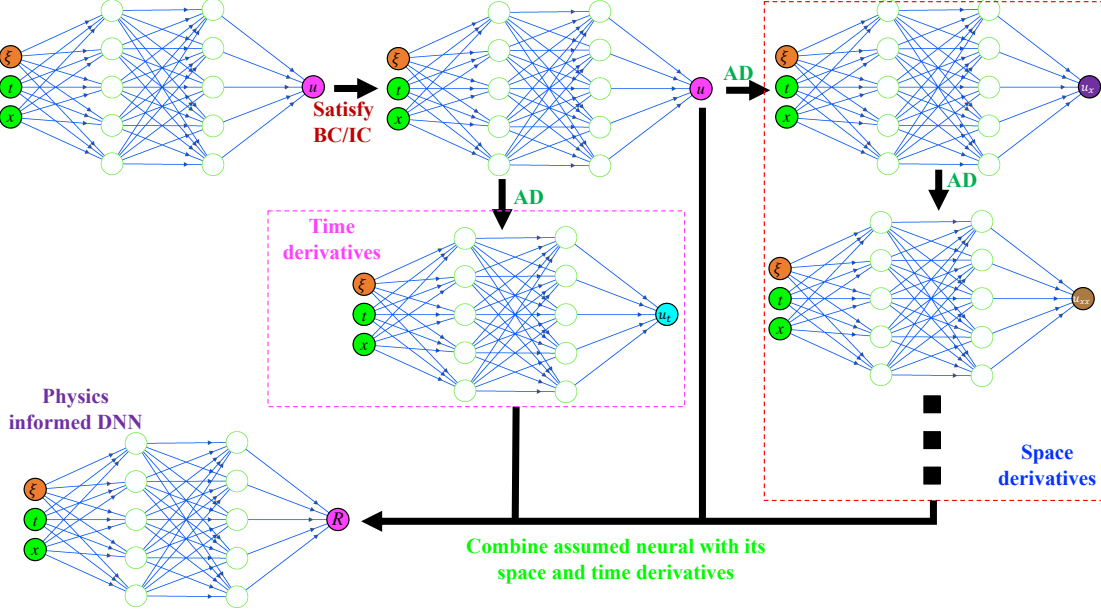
$\xi$
$t$
$x$
$u$
Satisfy BC/IC
$\xi$
$t$
$x$
$u$
AD
$\xi$
$t$
$x$
$u_x$
AD
AD
Time derivatives
$\xi$
$t$
$x$
$u_t$
$\xi$
$t$
$x$
$u_{xx}$
Physics informed DNN
$\xi$
$t$
$x$
$R$
Space derivatives
Combine assumed neural with its space and time derivatives